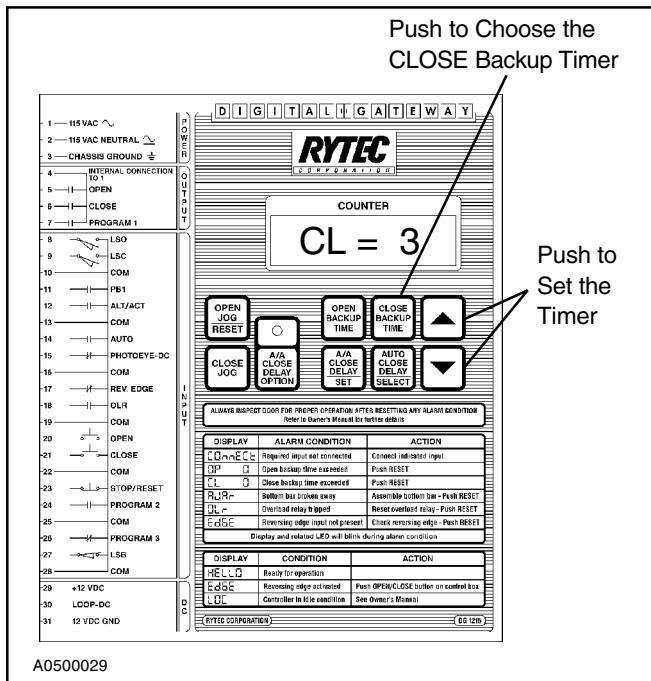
Push to Choose the CLOSE Backup Timer

1 — 115 VAC
2 — 115 VAC NEUTRAL
3 — CHASSIS GROUND
POWER

4 — INTERNAL CONNECTION TO 1
5 — OPEN
6 — CLOSE
7 — PROGRAM 1
OUTPUT

8 LSO
9 LSC
10 COM
11 PB1
12 ALT/ACT
13 COM
14 AUTO
15 PHOTOEYE-DC
16 COM
17 REV. EDGE
18 OLR
19 COM
20 OPEN
21 CLOSE
22 COM
23 STOP/RESET
24 PROGRAM 2
25 COM
26 PROGRAM 3
27 LSB
28 COM
INPUT

29 +12 VDC
30 LOOP-DC
31 12 VDC GND
DC

DIGITAL GATEWAY

RYTEC
CORPORATION

COUNTER

CL = 3

Push to Set the Timer

OPEN JOG RESET
OPEN BACKUP TIME
CLOSE BACKUP TIME
CLOSE JOG
A/A CLOSE DELAY OPTION
A/A CLOSE DELAY SET
AUTO CLOSE DELAY SELECT

ALWAYS INSPECT DOOR FOR PROPER OPERATION AFTER RESETTING ANY ALARM CONDITION
Refer to Owner's Manual for further details

| DISPLAY | ALARM CONDITION | ACTION |
|---|---|---|
| CONnECt | Required input not connected | Connect indicated input. |
| OP 0 | Open backup time exceeded | Push RESET |
| CL 0 | Close backup time exceeded | Push RESET |
| BUAr | Bottom bar broken away | Assemble bottom bar - Push RESET |
| OLr | Overload relay tripped | Reset overload relay - Push RESET |
| EdGE | Reversing edge input not present | Check reversing edge - Push RESET |

Display and related LED will blink during alarm condition

| DISPLAY | CONDITION | ACTION |
|---|---|---|
| HELLO | Ready for operation | |
| EdGE | Reversing edge activated | Push OPEN/CLOSE button on control box |
| LOC | Controller in idle condition | See Owner's Manual |

RYTEC CORPORATION
DG 12B

A0500029